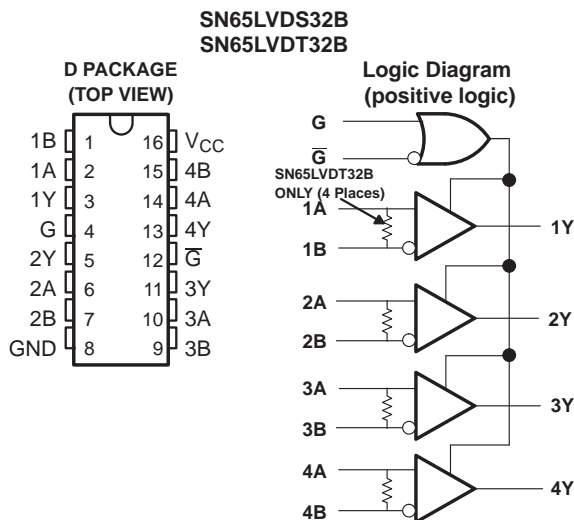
SN65LVDS32B
SN65LVDT32B

D PACKAGE
(TOP VIEW)

1B 1
1A 2
1Y 3
G 4
2Y 5
2A 6
2B 7
GND 8
16 $V_{CC}$
15 4B
14 4A
13 4Y
12 $\overline{G}$
11 3Y
10 3A
9 3B

Logic Diagram
(positive logic)

G
$\overline{G}$
SN65LVDT32B
ONLY (4 Places)
1A
1B
1Y
2A
2B
2Y
3A
3B
3Y
4A
4B
4Y